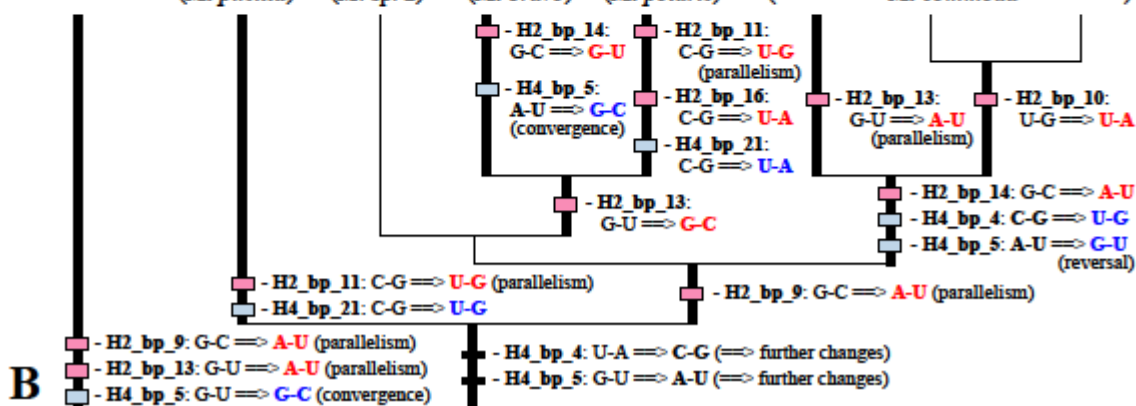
- H2_bp_14: G-C ==> G-U

- H4_bp_5: A-U ==> G-C (convergence)

- H2_bp_11: C-G ==> U-G (parallelism)

- H2_bp_16: C-G ==> U-A

- H4_bp_21: C-G ==> U-A

- H2_bp_13: G-U ==> A-U (parallelism)

- H2_bp_10: U-G ==> U-A

- H2_bp_13: G-U ==> G-C

- H2_bp_14: G-C ==> A-U

- H4_bp_4: C-G ==> U-G

- H4_bp_5: A-U ==> G-U (reversal)

- H2_bp_11: C-G ==> U-G (parallelism)

- H4_bp_21: C-G ==> U-G

- H2_bp_9: G-C ==> A-U (parallelism)

- H2_bp_9: G-C ==> A-U (parallelism)

- H2_bp_13: G-U ==> A-U (parallelism)

- H4_bp_5: G-U ==> G-C (convergence)

- H4_bp_4: U-A ==> C-G (==> further changes)

- H4_bp_5: G-U ==> A-U (==> further changes)

B